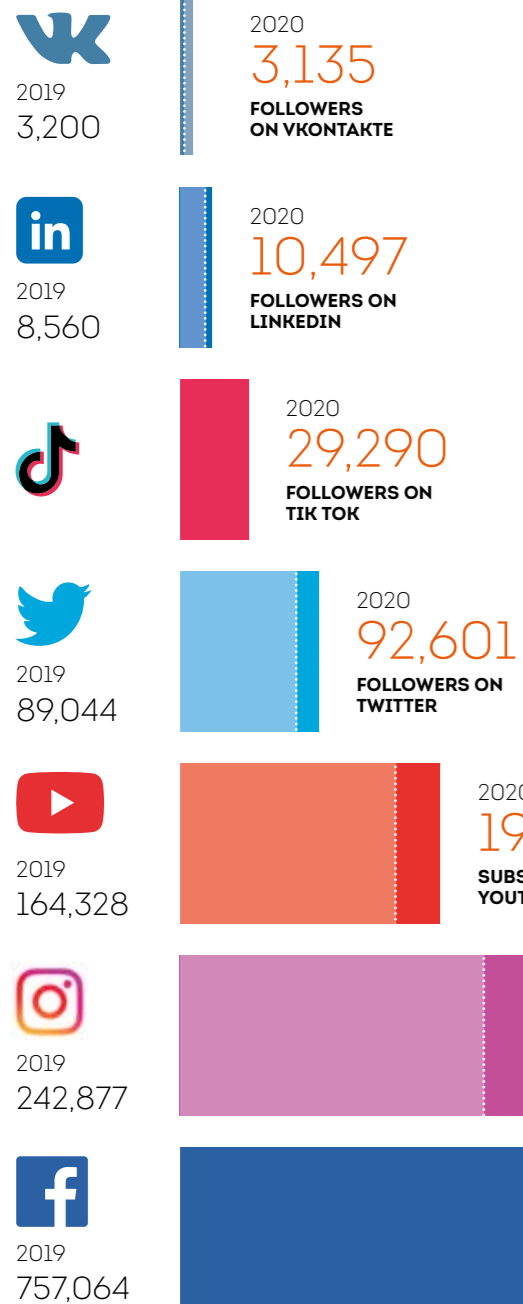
2019
3,200

2020
3,135
FOLLOWERS ON VKONTAKTE

in

2019
8,560

2020
10,497
FOLLOWERS ON LINKEDIN

2020
29,290
FOLLOWERS ON TIK TOK

2019
89,044

2020
92,601
FOLLOWERS ON TWITTER

2019
164,328

2020
19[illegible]
SUBS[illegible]
YOUT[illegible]

2019
242,877

f

2019
757,064